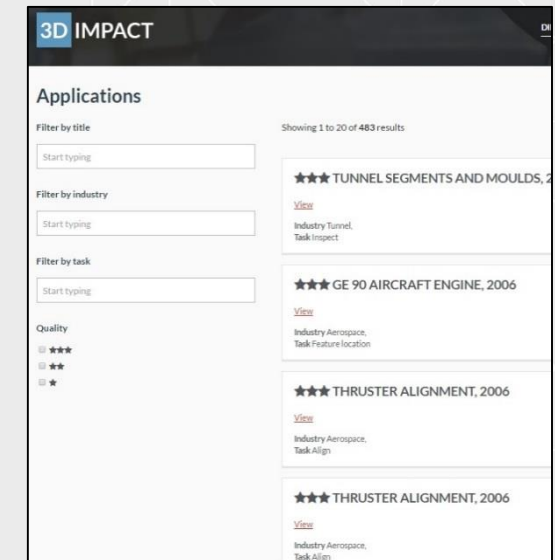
3D IMPACT

DI

Applications

Filter by title

Start typing

Filter by industry

Start typing

Filter by task

Start typing

Quality

★★★

★★

★

Showing 1 to 20 of 483 results

★★★ TUNNEL SEGMENTS AND MOULDS, 2

View

Industry Tunnel,
Task Inspect

★★★ GE 90 AIRCRAFT ENGINE, 2006

View

Industry Aerospace,
Task Feature location

★★★ THRUSTER ALIGNMENT, 2006

View

Industry Aerospace,
Task Align

★★★ THRUSTER ALIGNMENT, 2006

View

Industry Aerospace,
Task Align